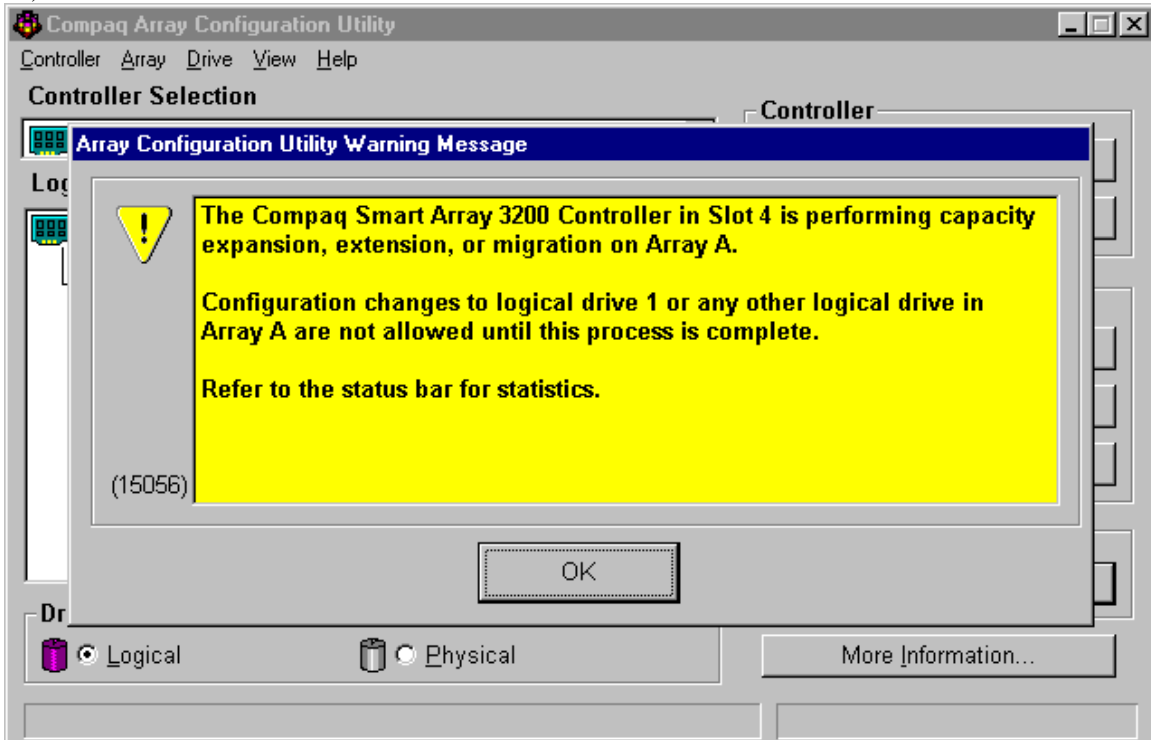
Compaq Array Configuration Utility

Controller Array Drive View Help

Controller Selection

Controller

Log

Array Configuration Utility Warning Message

The Compaq Smart Array 3200 Controller in Slot 4 is performing capacity expansion, extension, or migration on Array A.

Configuration changes to logical drive 1 or any other logical drive in Array A are not allowed until this process is complete.

Refer to the status bar for statistics.

(15056)

OK

Dr

Logical

Physical

More Information...